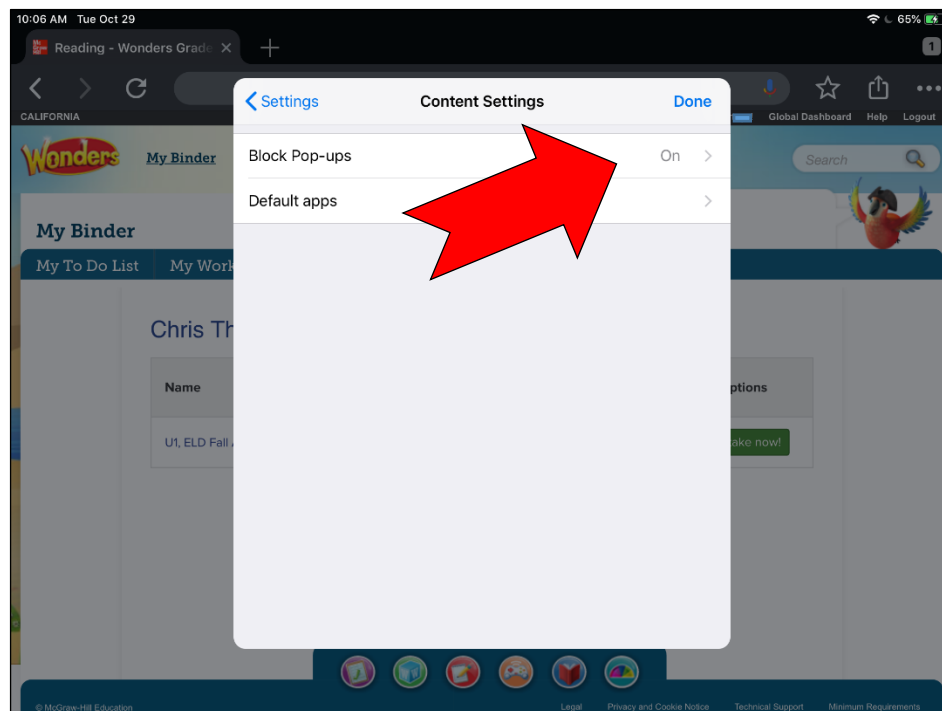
10:06 AM Tue Oct 29

65%

Reading - Wonders Grade

1

CALIFORNIA

Global Dashboard Help Logout

Wonders My Binder

Search

My Binder

My To Do List My Work

Chris Th

Name

ptions

U1, ELD Fall

ake now!

< Settings Content Settings Done

Block Pop-ups On >

Default apps >

© McGraw-Hill Education Legal Privacy and Cookie Notice Technical Support Minimum Requirements